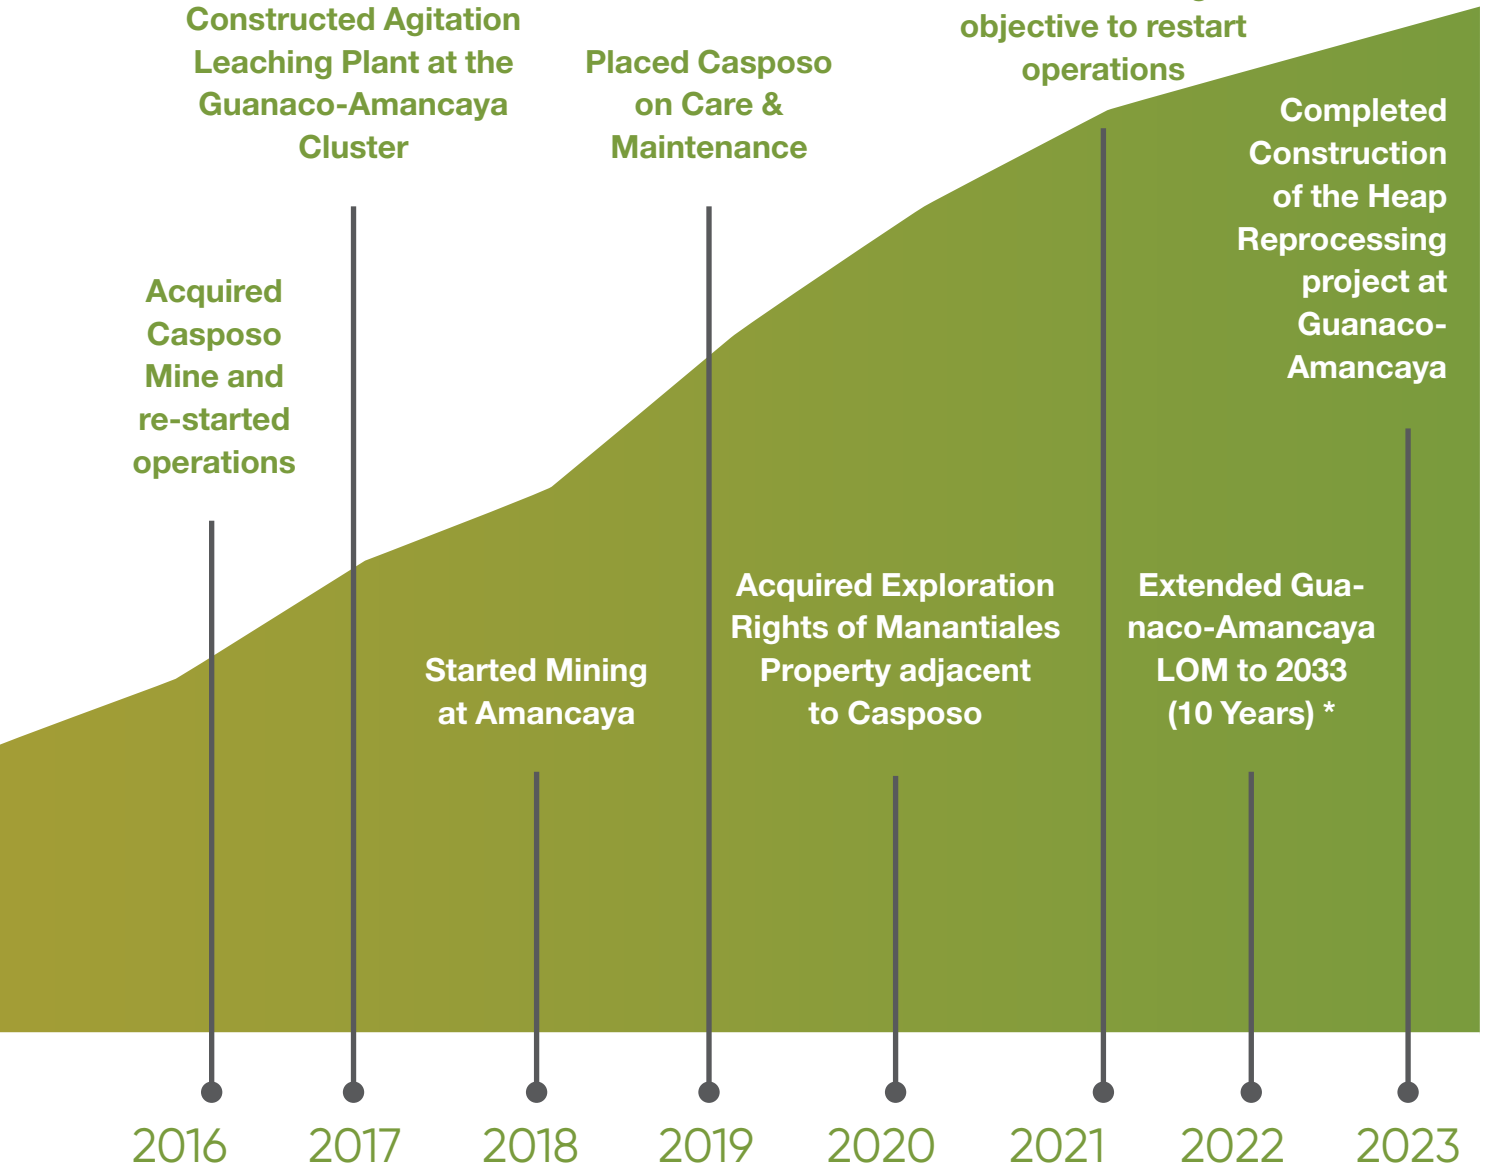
Constructed Agitation Leaching Plant at the Guanaco-Amancaya Cluster

Placed Casposo on Care & Maintenance

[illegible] objective to restart operations

Completed Construction of the Heap Reprocessing project at Guanaco-Amancaya

Acquired Casposo Mine and re-started operations

Started Mining at Amancaya

Acquired Exploration Rights of Manantiales Property adjacent to Casposo

Extended Guanaco-Amancaya LOM to 2033 (10 Years) *

2016 2017 2018 2019 2020 2021 2022 2023